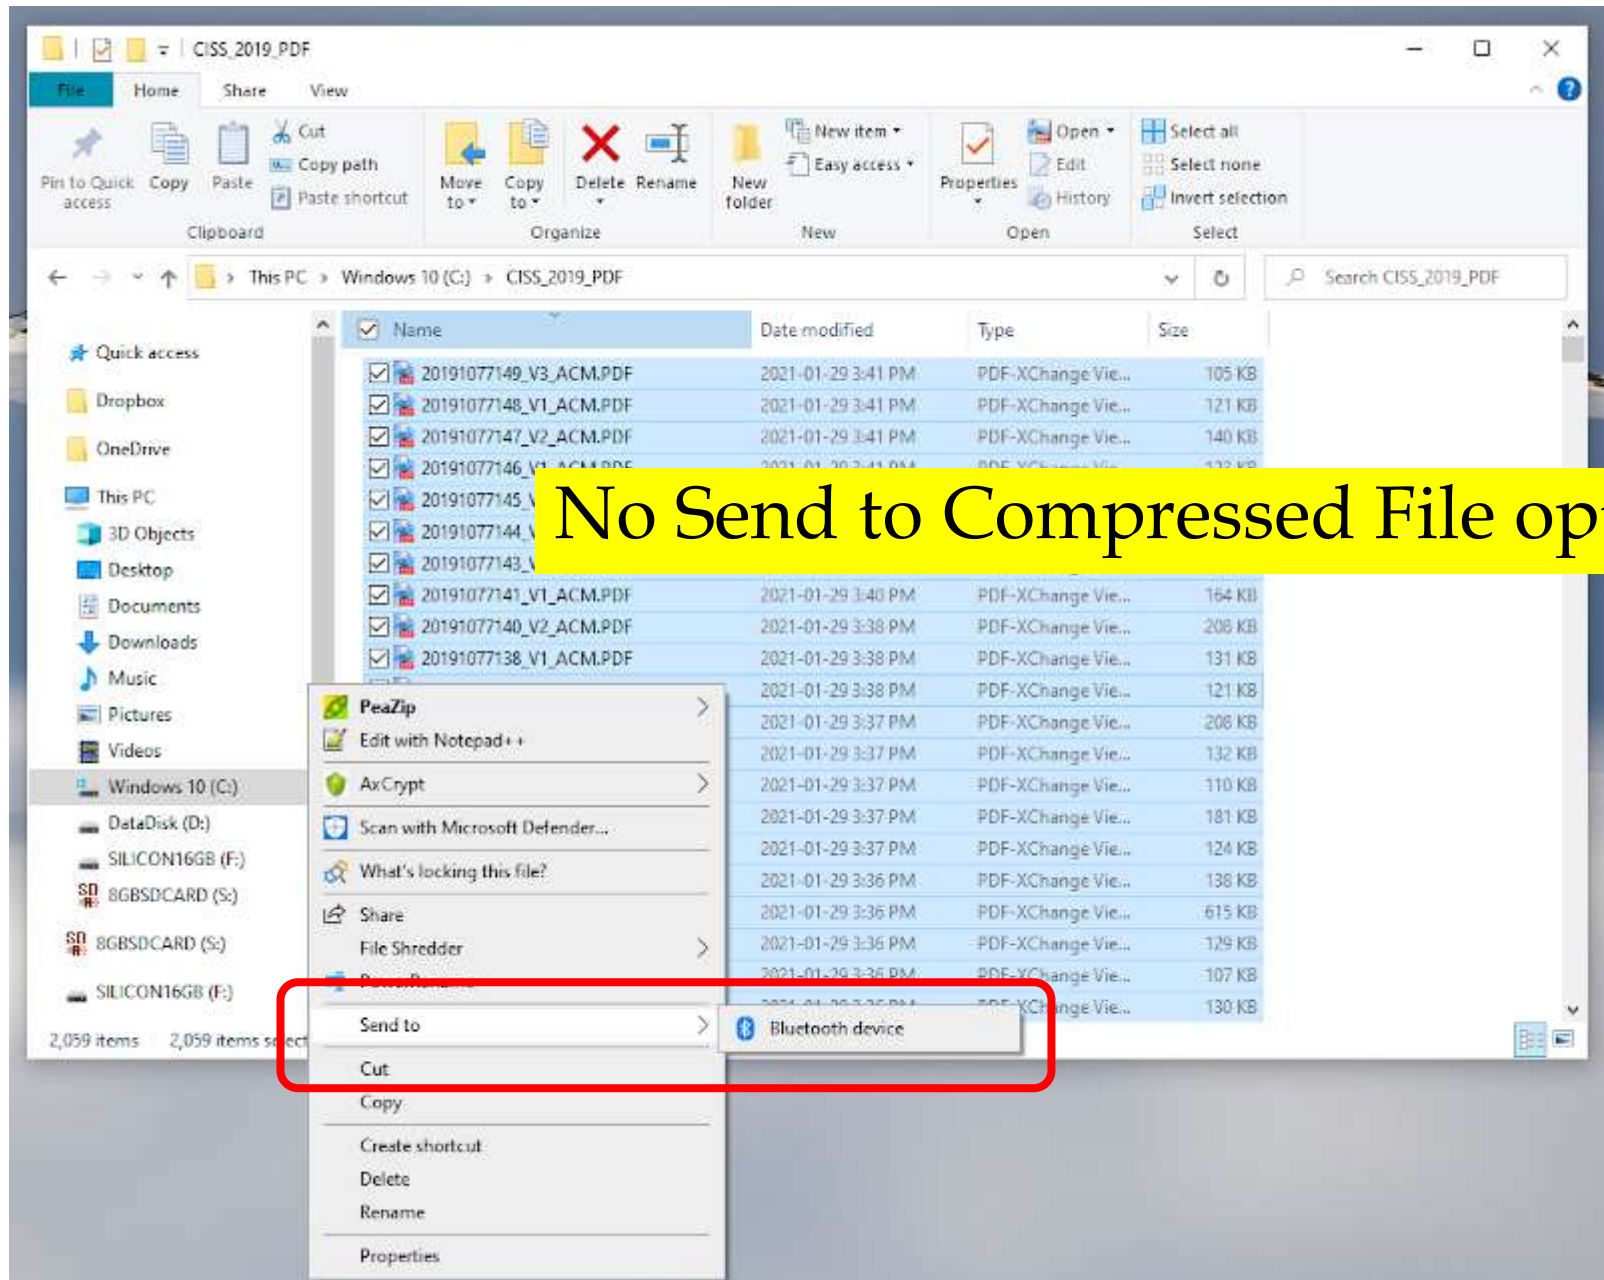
CISS_2019_PDF

File | Home | Share | View

Pin to Quick access | Copy | Paste | Cut | Copy path | Paste shortcut
Clipboard

Move to | Copy to | Delete | Rename
Organize

New folder | New item | Easy access
New

Properties | Open | Edit | History
Open

Select all | Select none | Invert selection
Select

This PC > Windows 10 (C:) > CISS_2019_PDF

Search CISS_2019_PDF

Quick access
Dropbox
OneDrive
This PC
3D Objects
Desktop
Documents
Downloads
Music
Pictures
Videos
Windows 10 (C:)
DataDisk (D:)
SILICON16GB (F:)
8GBSDCARD (S:)
8GBSDCARD (S:)
SILICON16GB (F:)

| Name | Date modified | Type | Size |
|---|---|---|---|
| 20191077149_V3_ACM.PDF | 2021-01-29 3:41 PM | PDF-XChange Vie... | 105 KB |
| 20191077148_V1_ACM.PDF | 2021-01-29 3:41 PM | PDF-XChange Vie... | 121 KB |
| 20191077147_V2_ACM.PDF | 2021-01-29 3:41 PM | PDF-XChange Vie... | 140 KB |
| 20191077146_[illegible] | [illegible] | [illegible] | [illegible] |
| 20191077145_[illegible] | | | |
| 20191077144_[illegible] | | | |
| 20191077143_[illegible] | | | |
| 20191077141_V1_ACM.PDF | 2021-01-29 3:40 PM | PDF-XChange Vie... | 164 KB |
| 20191077140_V2_ACM.PDF | 2021-01-29 3:38 PM | PDF-XChange Vie... | 208 KB |
| 20191077138_V1_ACM.PDF | 2021-01-29 3:38 PM | PDF-XChange Vie... | 131 KB |
| | 2021-01-29 3:38 PM | PDF-XChange Vie... | 121 KB |
| | 2021-01-29 3:37 PM | PDF-XChange Vie... | 208 KB |
| | 2021-01-29 3:37 PM | PDF-XChange Vie... | 132 KB |
| | 2021-01-29 3:37 PM | PDF-XChange Vie... | 110 KB |
| | 2021-01-29 3:37 PM | PDF-XChange Vie... | 181 KB |
| | 2021-01-29 3:37 PM | PDF-XChange Vie... | 124 KB |
| | 2021-01-29 3:36 PM | PDF-XChange Vie... | 138 KB |
| | 2021-01-29 3:36 PM | PDF-XChange Vie... | 615 KB |
| | 2021-01-29 3:36 PM | PDF-XChange Vie... | 129 KB |
| | 2021-01-29 3:36 PM | PDF-XChange Vie... | 107 KB |
| | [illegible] | PDF-XChange Vie... | 130 KB |

No Send to Compressed File op

PeaZip
Edit with Notepad++
AxCrypt
Scan with Microsoft Defender...
What's locking this file?
Share
File Shredder
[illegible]
Send to
Cut
Copy
Create shortcut
Delete
Rename
Properties

Bluetooth device

2,059 items 2,059 items select